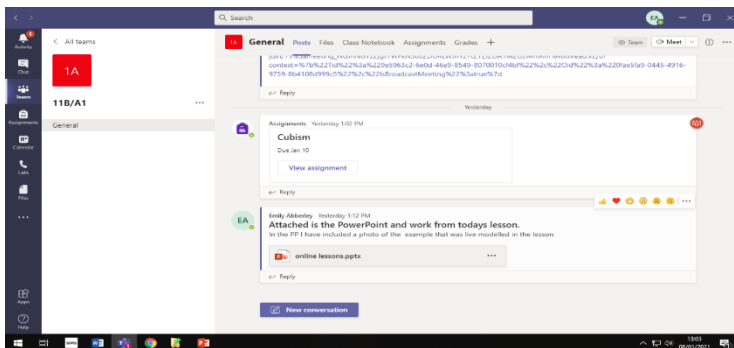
Search

Activity
Chat
Teams
Assignments
Calendar
Calls
Files
...
Apps
Help

< All teams

1A

11B/A1 ...

General

1A General Posts Files Class Notebook Assignments Grades +

Team Meet

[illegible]context=%7b%22Tid%22%3a%22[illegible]%22%2c%22Oid%22%3a%22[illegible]-9759-8b4108d999c5%22%7c%22IsBroadcastMeeting%22%3atrue%7d

Reply

Yesterday

Assignments Yesterday 1:02 PM

Cubism

Due Jan 10

View assignment

Reply

Emily Abberley Yesterday 1:12 PM

Attached is the PowerPoint and work from todays lesson.

In the PP I have included a photo of the example that was live modelled in the lesson

online lessons.pptx ...

Reply

New conversation

13:03
08/01/2021